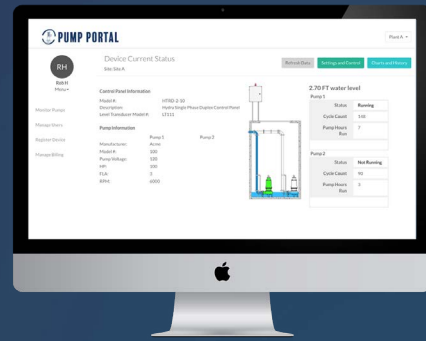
PUMP PORTAL

Plant A

RH
Rob H
Menu

Monitor Pumps
Manage Users
Register Device
Manage Billing

Device Current Status
Site: Site A

Refresh Data
Settings and Control
Charts and History

Control Panel Information
Model #: HTRD-2-10
Description: Hydra Single Phase Duplex Control Panel
Level Transducer Model #: LT111

Pump Information
Pump 1 Pump 2
Manufacturer: Acme
Model #: 100
Pump Voltage: 120
HP: 100
FLA: 5
RPM: 6000

2.70 FT water level
Pump 1
| Status | Running |
|---|---|
| Cycle Count | 1.00 |
| Pump Hours Run | 7 |

Pump 2
| Status | Not Running |
|---|---|
| Cycle Count | 90 |
| Pump Hours Run | 5 |